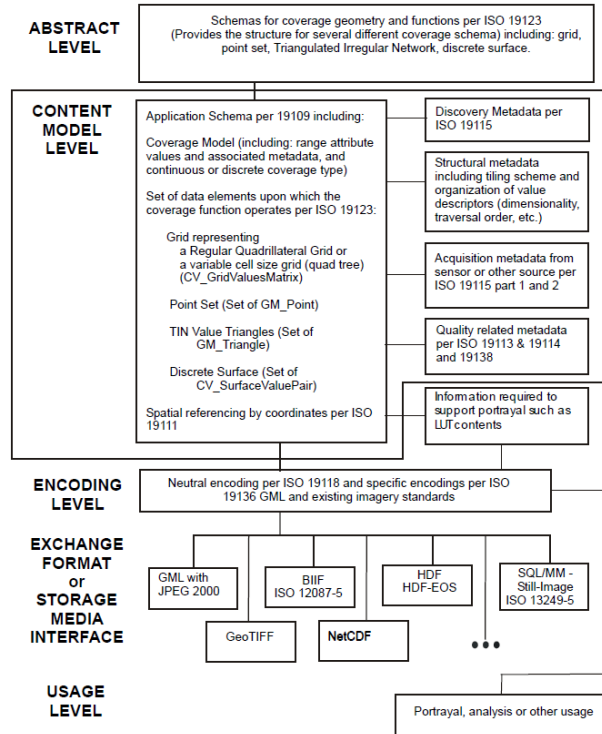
ABSTRACT LEVEL

Schemas for coverage geometry and functions per ISO 19123 (Provides the structure for several different coverage schema) including: grid, point set, Triangulated Irregular Network, discrete surface.

CONTENT MODEL LEVEL

Application Schema per 19109 including:

Coverage Model (including: range attribute values and associated metadata, and continuous or discrete coverage type)

Set of data elements upon which the coverage function operates per ISO 19123:

Grid representing
a Regular Quadrillateral Grid or
a variable cell size grid (quad tree)
(CV_GridValuesMatrix)

Point Set (Set of GM_Point)

TIN Value Triangles (Set of GM_Triangle)

Discrete Surface (Set of CV_SurfaceValuePair)

Spatial referencing by coordinates per ISO 19111

Discovery Metadata per ISO 19115

Structural metadata including tiling scheme and organization of value descriptors (dimensionality, traversal order, etc.)

Acquisition metadata from sensor or other source per ISO 19115 part 1 and 2

Quality related metadata per ISO 19113 & 19114 and 19138

Information required to support portrayal such as LUT contents

ENCODING LEVEL

Neutral encoding per ISO 19118 and specific encodings per ISO 19136 GML and existing imagery standards

EXCHANGE FORMAT or STORAGE MEDIA INTERFACE

GML with JPEG 2000

GeoTIFF

BIIF ISO 12087-5

NetCDF

HDF HDF-EOS

•••

SQL/MM - Still-Image ISO 13249-5

USAGE LEVEL

Portrayal, analysis or other usage